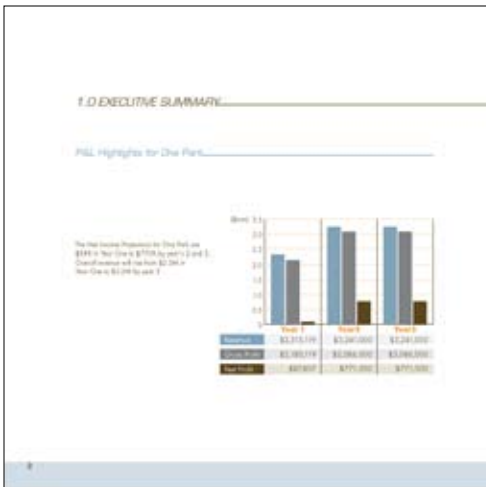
1.0 EXECUTIVE SUMMARY

P&L Highlights for One Park

The Net Income Projection for One Park are $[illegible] in Year One to $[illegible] by year's 2 and 3. Overall revenue will rise from $2.3M in Year One to $3.2M by year 3.

($mm) 3.5
3.0
2.5
2.0
1.5
1.0
0.5
0

| | Year 1 | Year 2 | Year 3 |
|---|---|---|---|
| Revenue | $2,313,170 | $3,240,000 | $3,240,000 |
| Gross Profit | $2,183,170 | $3,066,000 | $3,066,000 |
| Net Profit | $87,837 | $771,000 | $771,000 |

8